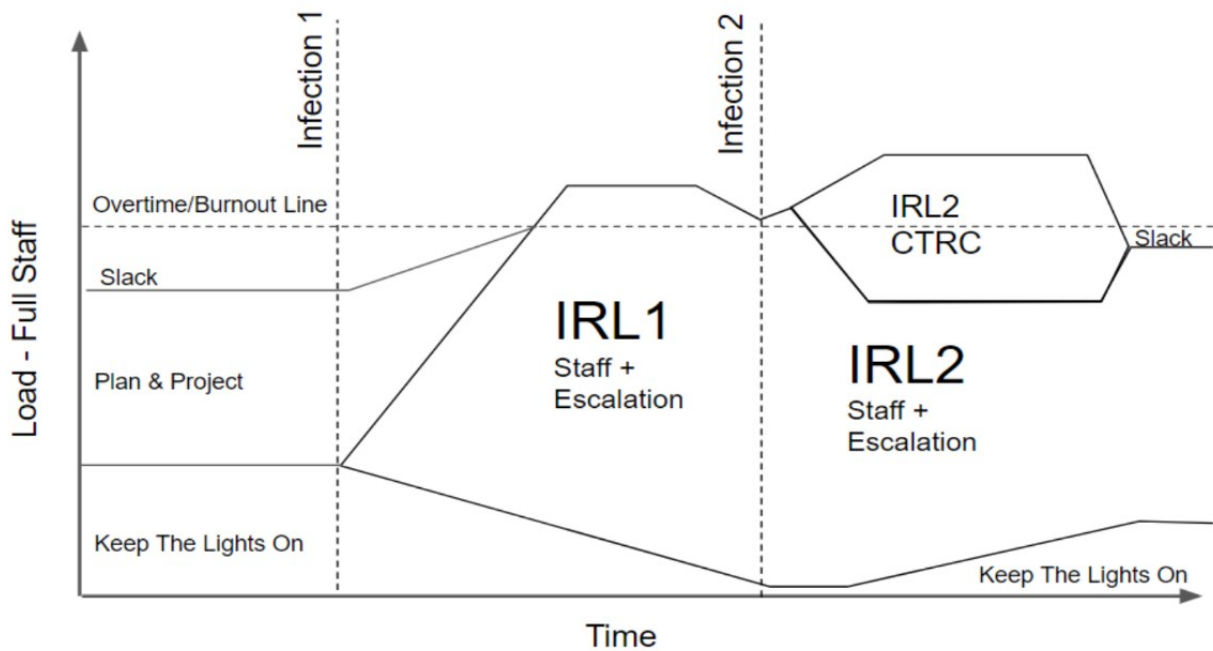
Infection 1

Infection 2

Load - Full Staff

Overtime/Burnout Line

Slack

Plan & Project

Keep The Lights On

IRL1
Staff +
Escalation

IRL2
CTRC

Slack

IRL2
Staff +
Escalation

Keep The Lights On

Time